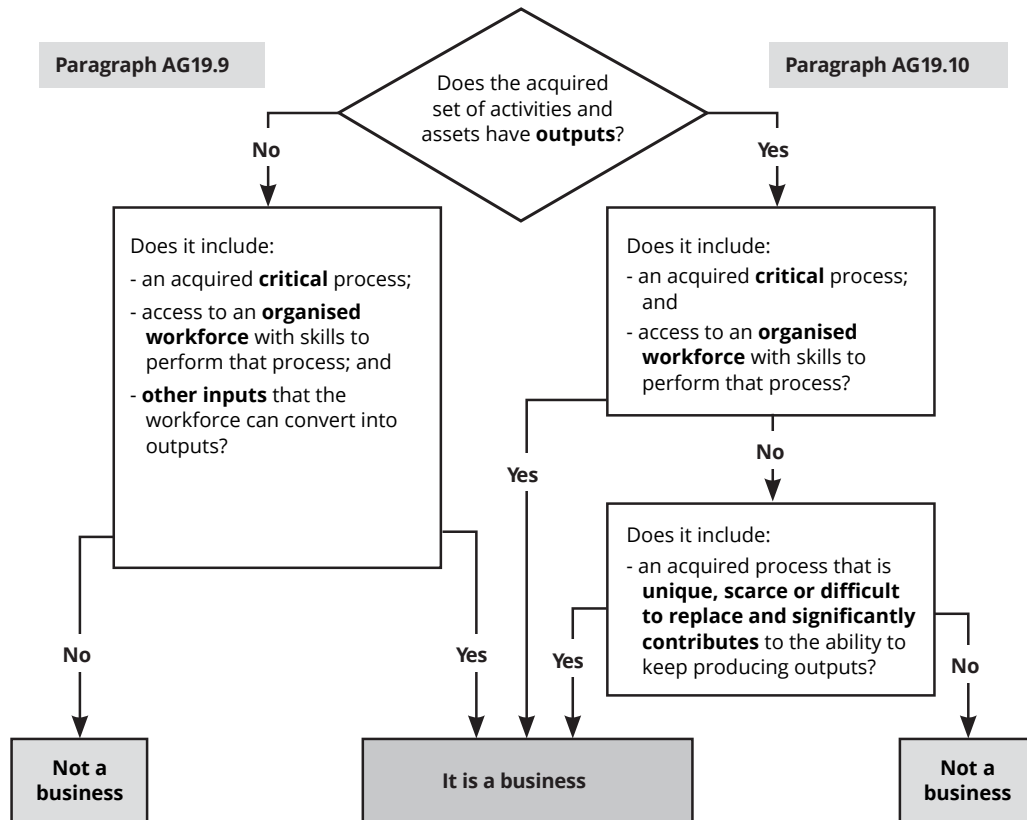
Paragraph AG19.9

Does the acquired set of activities and assets have **outputs**?

Paragraph AG19.10

No

Yes

Does it include:
- an acquired **critical** process;
- access to an **organised workforce** with skills to perform that process; and
- **other inputs** that the workforce can convert into outputs?

Does it include:
- an acquired **critical** process; and
- access to an **organised workforce** with skills to perform that process?

Yes

No

Does it include:
- an acquired process that is **unique, scarce or difficult to replace and significantly contributes** to the ability to keep producing outputs?

No

Yes

Yes

No

Not a business

It is a business

Not a business